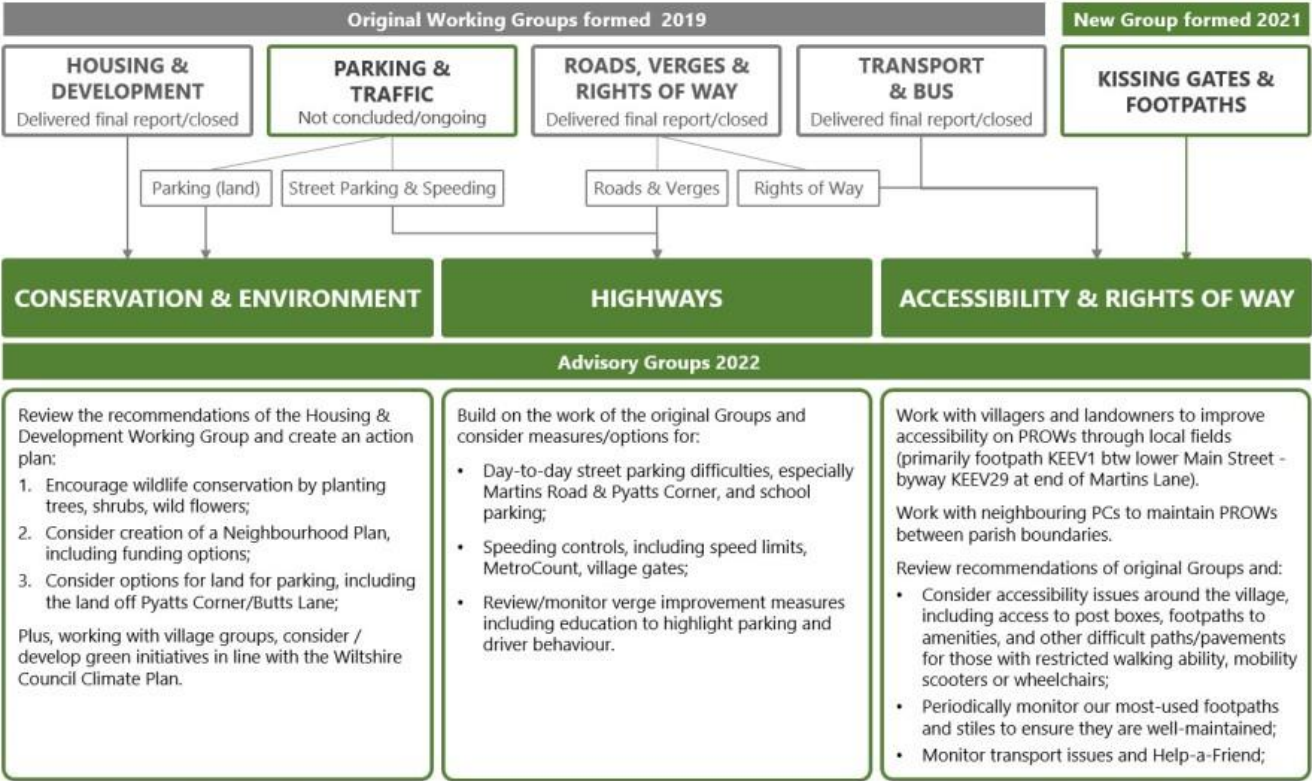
Original Working Groups formed 2019

New Group formed 2021

HOUSING & DEVELOPMENT
Delivered final report/closed

PARKING & TRAFFIC
Not concluded/ongoing

ROADS, VERGES & RIGHTS OF WAY
Delivered final report/closed

TRANSPORT & BUS
Delivered final report/closed

KISSING GATES & FOOTPATHS

Parking (land)

Street Parking & Speeding

Roads & Verges

Rights of Way

CONSERVATION & ENVIRONMENT

HIGHWAYS

ACCESSIBILITY & RIGHTS OF WAY

Advisory Groups 2022

Review the recommendations of the Housing & Development Working Group and create an action plan:

1. Encourage wildlife conservation by planting trees, shrubs, wild flowers;
2. Consider creation of a Neighbourhood Plan, including funding options;
3. Consider options for land for parking, including the land off Pyatts Corner/Butts Lane;

Plus, working with village groups, consider / develop green initiatives in line with the Wiltshire Council Climate Plan.

Build on the work of the original Groups and consider measures/options for:

• Day-to-day street parking difficulties, especially Martins Road & Pyatts Corner, and school parking;
• Speeding controls, including speed limits, MetroCount, village gates;
• Review/monitor verge improvement measures including education to highlight parking and driver behaviour.

Work with villagers and landowners to improve accessibility on PROWs through local fields (primarily footpath KEEV1 btw lower Main Street - byway KEEV29 at end of Martins Lane).

Work with neighbouring PCs to maintain PROWs between parish boundaries.

Review recommendations of original Groups and:

• Consider accessibility issues around the village, including access to post boxes, footpaths to amenities, and other difficult paths/pavements for those with restricted walking ability, mobility scooters or wheelchairs;
• Periodically monitor our most-used footpaths and stiles to ensure they are well-maintained;
• Monitor transport issues and Help-a-Friend;